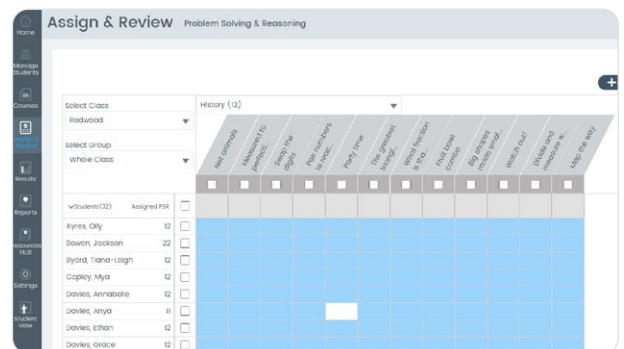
Home

Manage Students

Courses

Assign & Review

Results

Reports

Resources HUB

Settings

Student View

Assign & Review Problem Solving & Reasoning

+

Select Class
Redwood

Select Group
Whole Class

History (12)

Net animals
Measured to perfect...
Swap the digits
Pair numbers to reac...
Party time
The greatest triangl...
What fraction is sha...
Fruit bowl combo
Big shapes made smal...
Watch out!
Divide and measure w...
Map the way

| Students (32) | Assigned PSR |
|---|---|
| Ayres, Olly | 12 |
| Bowen, Jackson | 22 |
| Byord, Tiana-Leigh | 12 |
| Copley, Mya | 12 |
| Davies, Annabelle | 12 |
| Davies, Anya | 11 |
| Davies, Ethan | 12 |
| Davies, Grace | 12 |